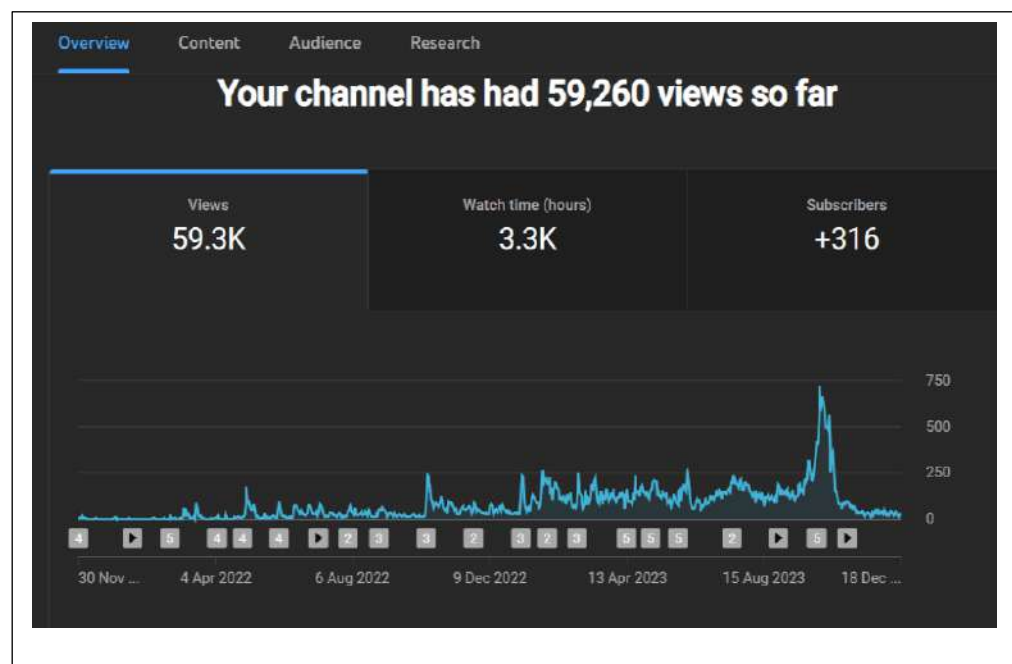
Overview Content Audience Research

Your channel has had 59,260 views so far

Views
59.3K

Watch time (hours)
3.3K

Subscribers
+316

750
500
250
0

4 5 4 4 4 2 3 3 2 3 2 3 5 5 5 2 5

30 Nov ... 4 Apr 2022 6 Aug 2022 9 Dec 2022 13 Apr 2023 15 Aug 2023 18 Dec ...